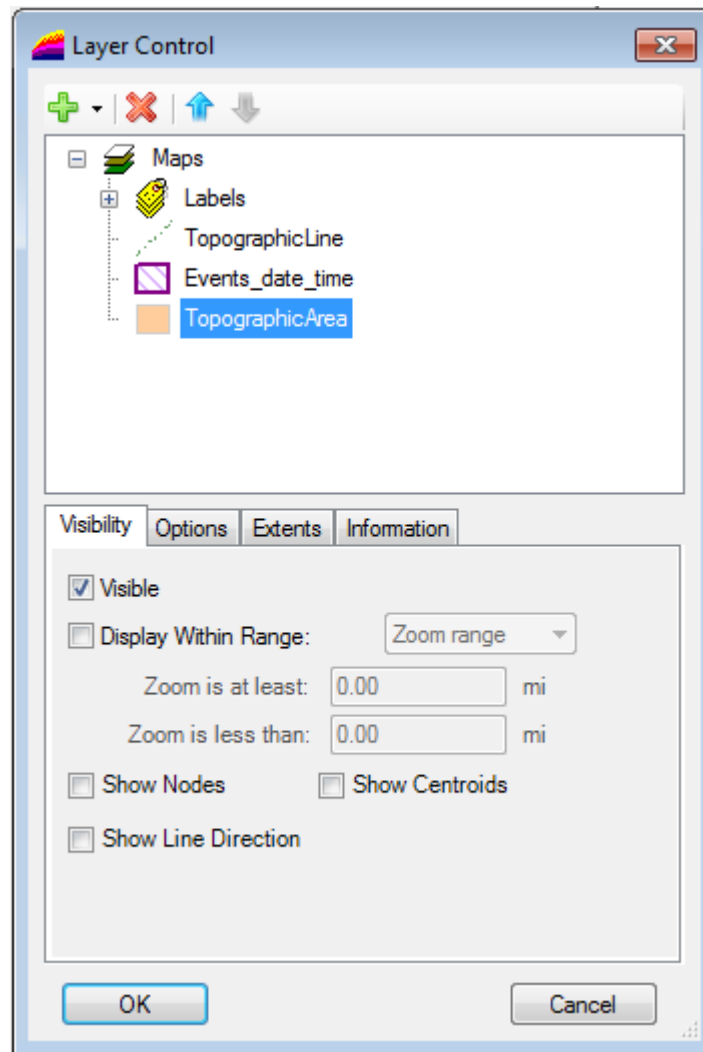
Layer Control

Maps
Labels
TopographicLine
Events_date_time
TopographicArea

Visibility | Options | Extents | Information

Visible
Display Within Range: Zoom range
Zoom is at least: 0.00 mi
Zoom is less than: 0.00 mi
Show Nodes
Show Centroids
Show Line Direction

OK
Cancel